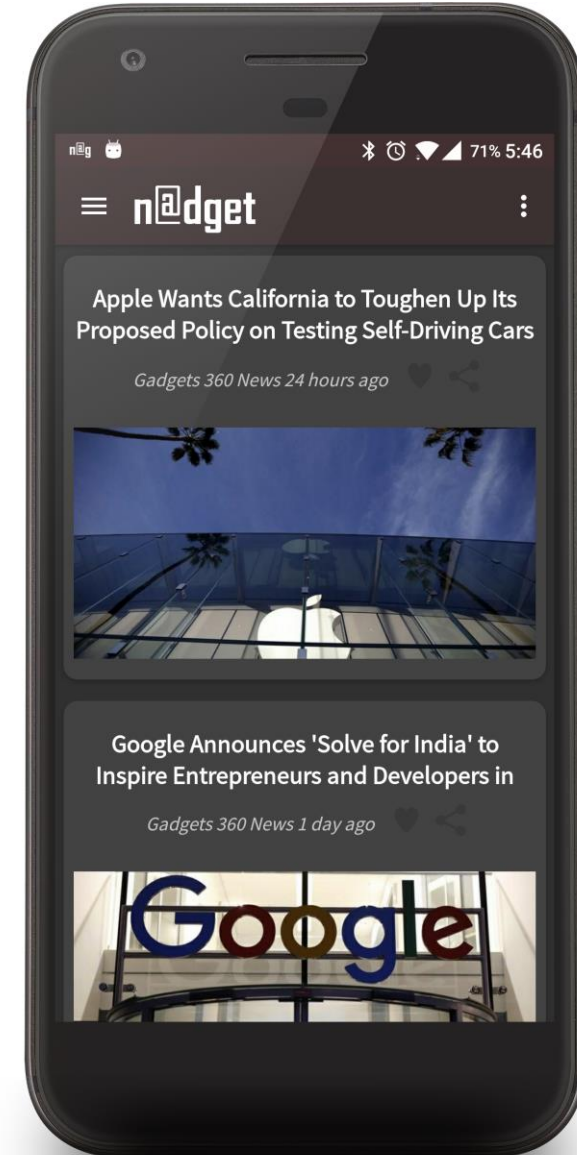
n@g

71% 5:46

n@dget

Apple Wants California to Toughen Up Its Proposed Policy on Testing Self-Driving Cars

Gadgets 360 News 24 hours ago

Google Announces 'Solve for India' to Inspire Entrepreneurs and Developers in

Gadgets 360 News 1 day ago

Google